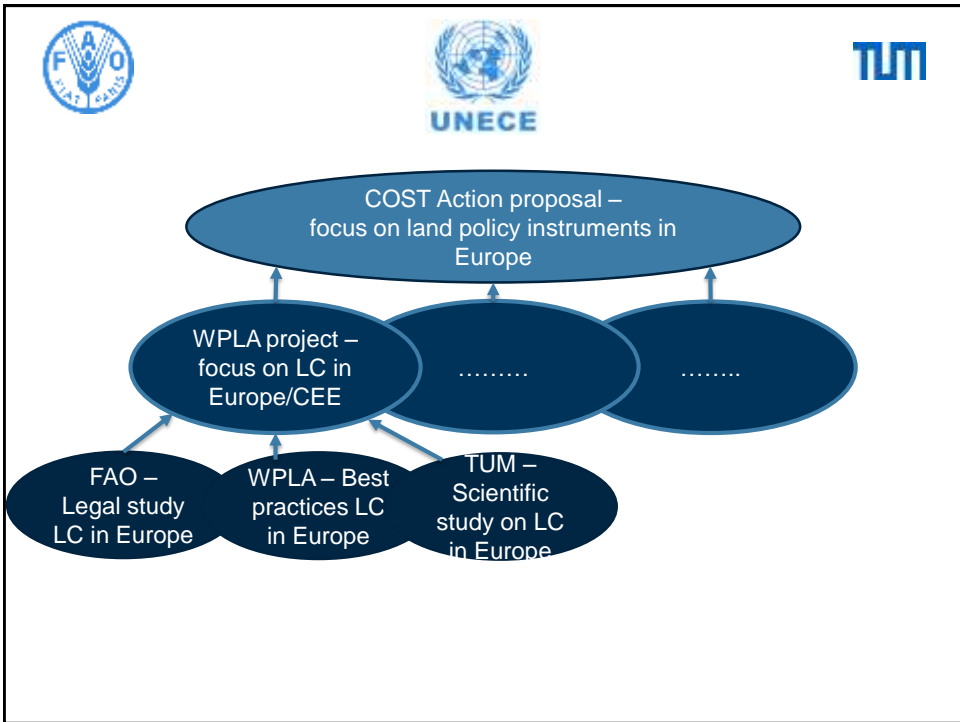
FAO FIAT PANIS

UNECE

TUM

COST Action proposal – focus on land policy instruments in Europe

WPLA project – focus on LC in Europe/CEE

………

……..

FAO – Legal study LC in Europe

WPLA – Best practices LC in Europe

TUM – Scientific study on LC in Europe